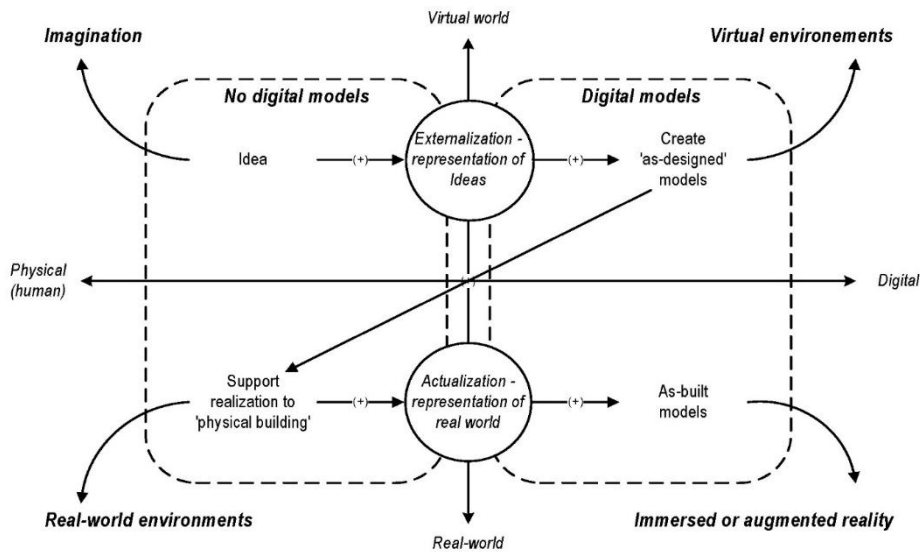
Virtual world

Imagination

Virtual environements

No digital models

Digital models

Idea

(+)

Externalization - representation of Ideas

(+)

Create 'as-designed' models

Physical (human)

(+)

Digital

Support realization to 'physical building'

(+)

Actualization - representation of real world

(+)

As-built models

Real-world environments

Immersed or augmented reality

Real-world